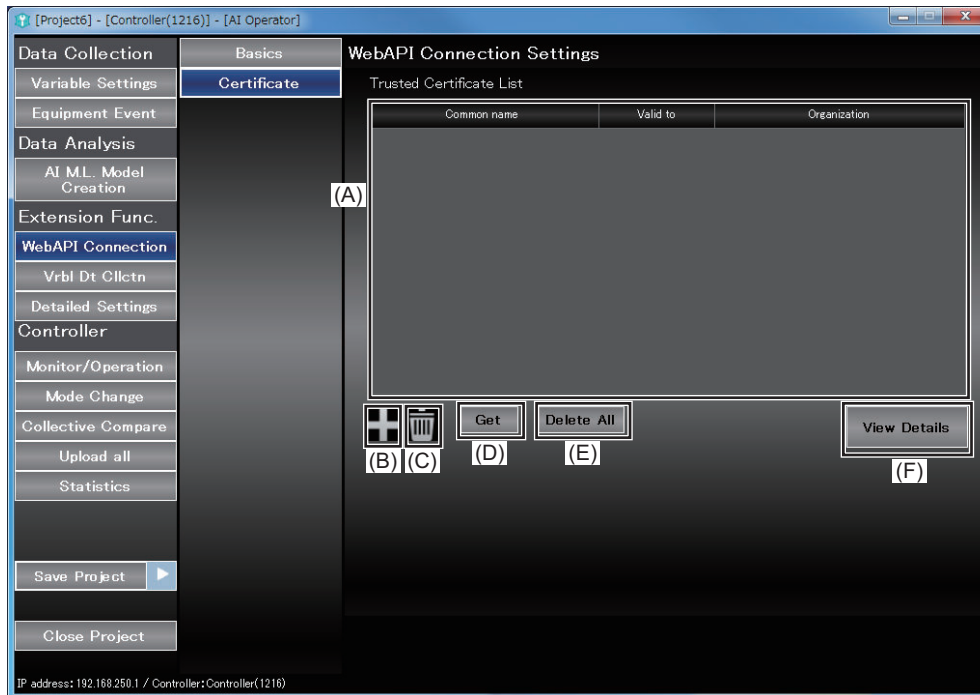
[Project6] - [Controller(1216)] - [AI Operator]

Data Collection
Variable Settings
Equipment Event
Data Analysis
AI M.L. Model Creation
Extension Func.
WebAPI Connection
Vrbl Dt Cllctn
Detailed Settings
Controller
Monitor/Operation
Mode Change
Collective Compare
Upload all
Statistics
Save Project
Close Project

Basics
Certificate

WebAPI Connection Settings
Trusted Certificate List

| Common name | Valid to | Organization |
|---|---|---|

(A)
(B) (C)
Get
(D)
Delete All
(E)
View Details
(F)

IP address: 192.168.250.1 / Controller: Controller(1216)